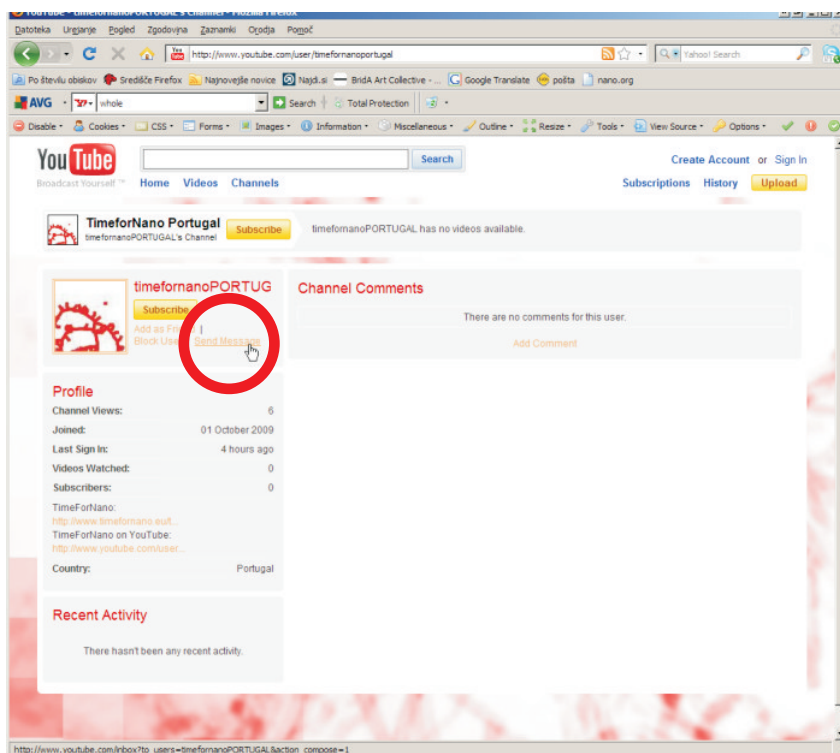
YouTube - timefornanoPORTUGAL's Channel - Mozilla Firefox
Datoteka Urejanje Pogled Zgodovina Zaznamki Orodja Pomoč
http://www.youtube.com/user/timefornanoportugal
Yahoo! Search
Po številu obiskov Središče Firefox Najnovejše novice Najdi.si BridA Art Collective - ... Google Translate pošta nano.org
AVG whole Search Total Protection
Disable Cookies CSS Forms Images Information Miscellaneous Outline Resize Tools View Source Options

You Tube
Broadcast Yourself ™
Search
Home Videos Channels
Create Account or Sign In
Subscriptions History Upload

TimeforNano Portugal
timefornanoPORTUGAL's Channel
Subscribe
timefornanoPORTUGAL has no videos available.

timefornanoPORTUG
Subscribe
Add as Friend |
Block User Send Message

Channel Comments
There are no comments for this user.
Add Comment

Profile
| | |
|---|---|
| Channel Views: | 6 |
| Joined: | 01 October 2009 |
| Last Sign In: | 4 hours ago |
| Videos Watched: | 0 |
| Subscribers: | 0 |

TimeForNano:
http://www.timefornano.eu/t...
TimeForNano on YouTube:
http://www.youtube.com/user...

Country: Portugal

Recent Activity
There hasn't been any recent activity.

http://www.youtube.com/inbox?to_users=timefornanoPORTUGAL&action_compose=1